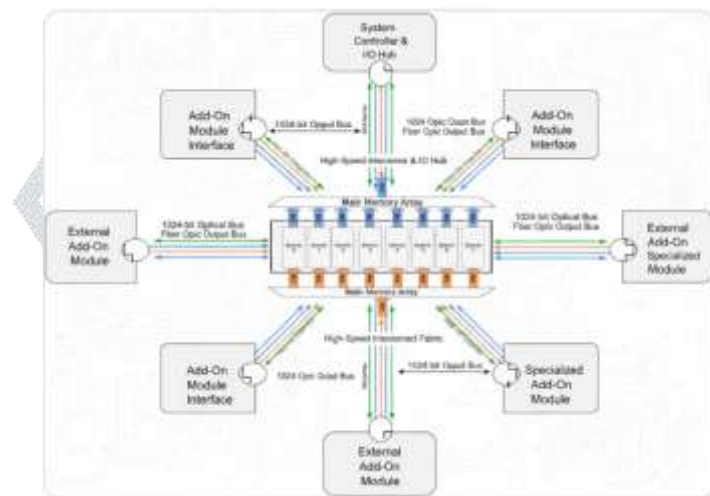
System Controller & I/O Hub

Add-On Module Interface

1024-bit Output Bus

1024 Optic Optic Bus
Fiber Optic Output Bus

Add-On Module Interface

High-Speed Interconnect & I/O Hub

Main Memory Array

External Add-On Module

1024-bit Optical Bus
Fiber Optic Output Bus

1024-bit Optical Bus
Fiber Optic Output Bus

External Add-On Specialized Module

Main Memory Array

High-Speed Interconnect Fabric

Add-On Module Interface

1024 Optic Optic Bus

1024-bit Output Bus

Specialized Add-On Module

External Add-On Module